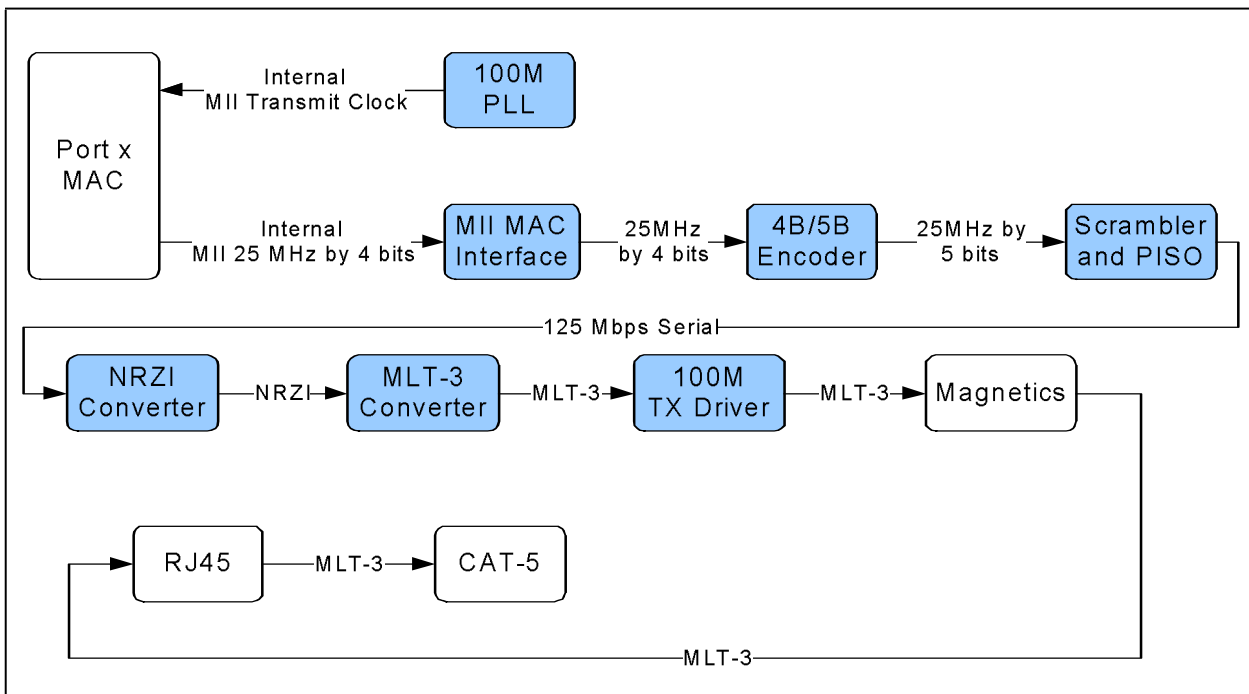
Port x MAC

Internal MII Transmit Clock

100M PLL

Internal MII 25 MHz by 4 bits

MII MAC Interface

25MHz by 4 bits

4B/5B Encoder

25MHz by 5 bits

Scrambler and PISO

125 Mbps Serial

NRZI Converter

NRZI

MLT-3 Converter

MLT-3

100M TX Driver

MLT-3

Magnetics

RJ45

MLT-3

CAT-5

MLT-3